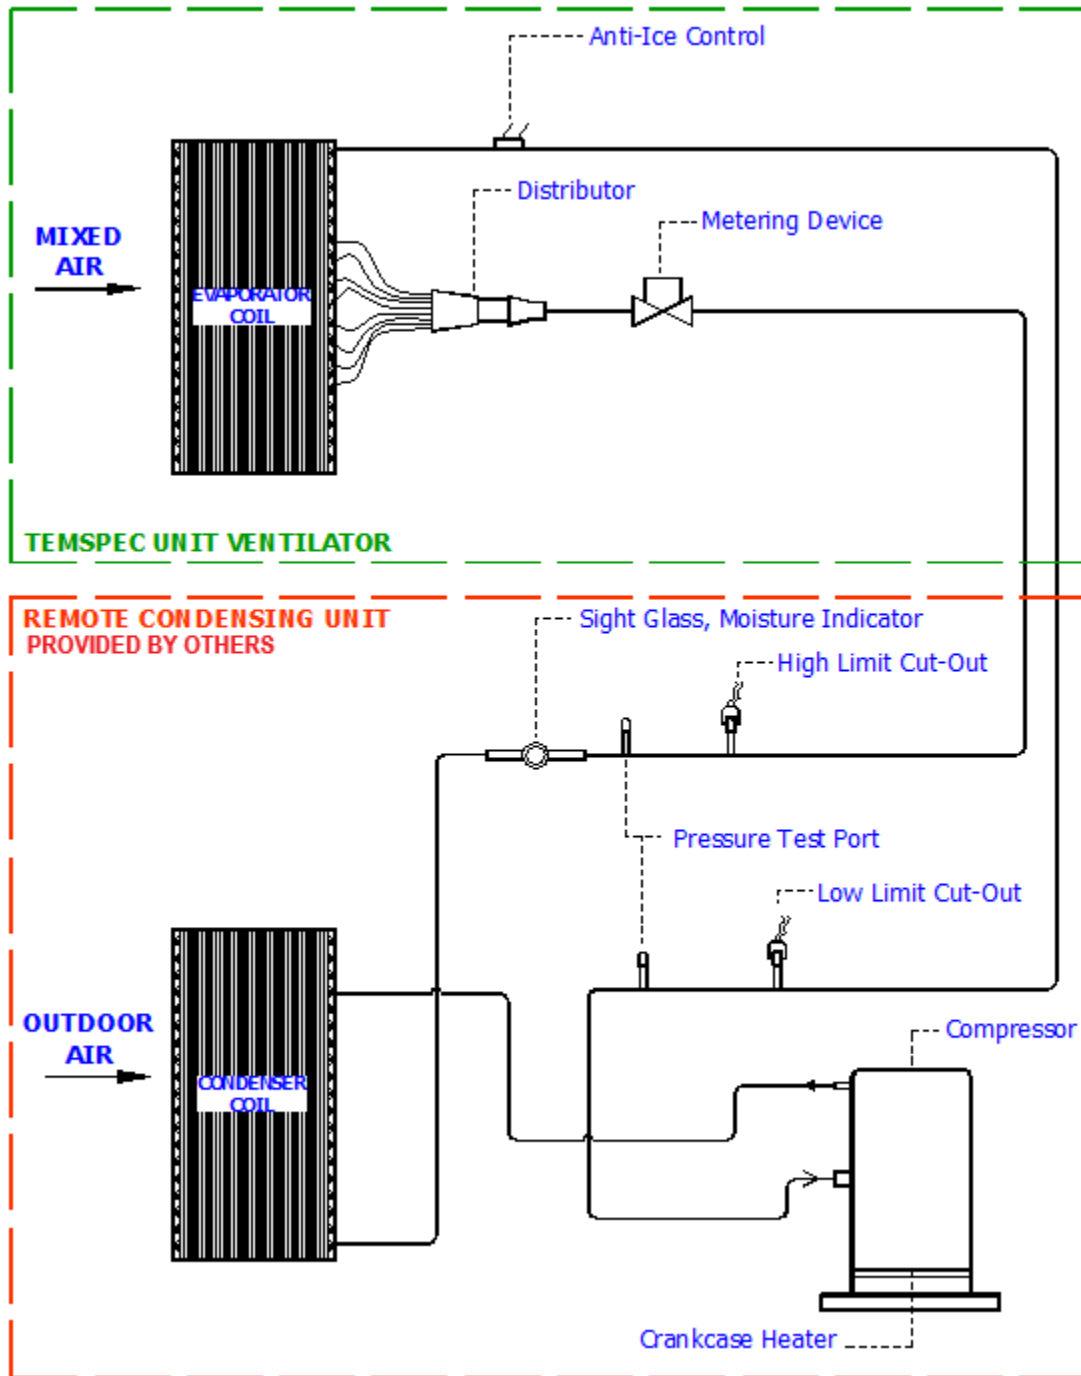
Anti-Ice Control

Distributor

Metering Device

MIXED AIR

EVAPORATOR COIL

TEMSPEC UNIT VENTILATOR

REMOTE CONDENSING UNIT
PROVIDED BY OTHERS

Sight Glass, Moisture Indicator

High Limit Cut-Out

Pressure Test Port

Low Limit Cut-Out

OUTDOOR AIR

CONDENSER COIL

Compressor

Crankcase Heater